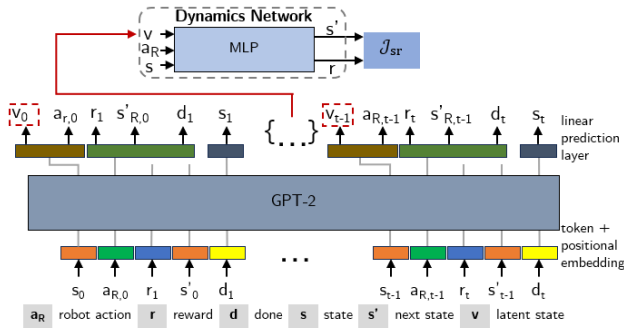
Dynamics Network

v
$a_R$
s

MLP

s'
r

$\mathcal{J}_{sr}$

$v_0$ $a_{r,0}$ $r_1$ $s'_{R,0}$ $d_1$ $s_1$ {...} $v_{t-1}$ $a_{R,t-1}$ $r_t$ $s'_{R,t-1}$ $d_t$ $s_t$

linear prediction layer

GPT-2

token + positional embedding

$s_0$ $a_{R,0}$ $r_1$ $s'_0$ $d_1$ ... $s_{t-1}$ $a_{R,t-1}$ $r_t$ $s'_{t-1}$ $d_t$

$a_R$ robot action r reward d done s state s' next state v latent state